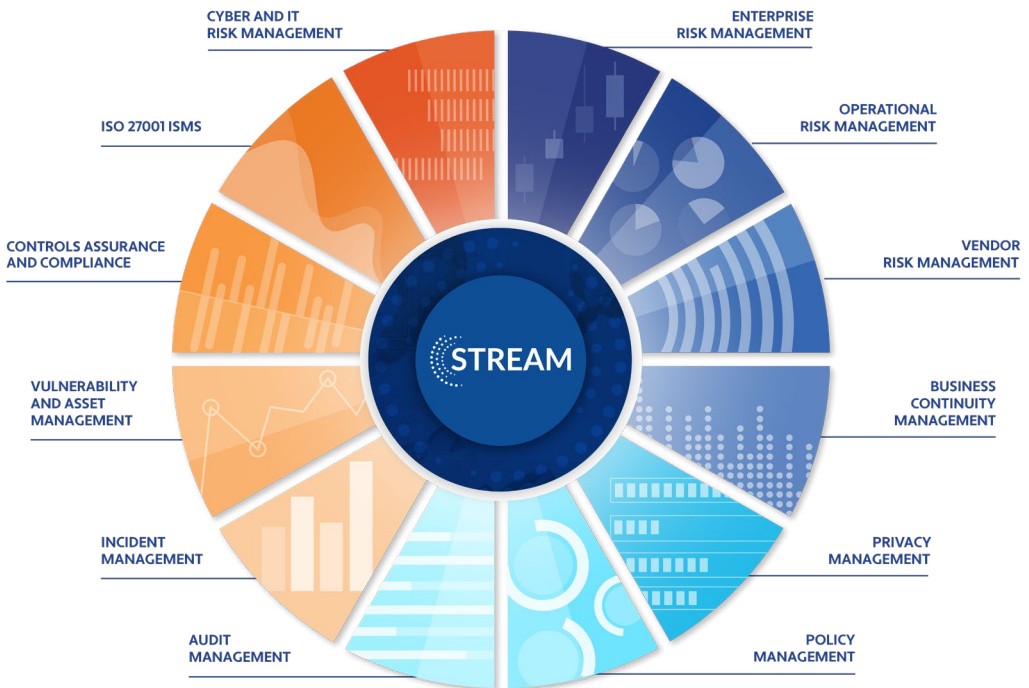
CYBER AND IT RISK MANAGEMENT

ENTERPRISE RISK MANAGEMENT

ISO 27001 ISMS

OPERATIONAL RISK MANAGEMENT

CONTROLS ASSURANCE AND COMPLIANCE

VENDOR RISK MANAGEMENT

STREAM

VULNERABILITY AND ASSET MANAGEMENT

BUSINESS CONTINUITY MANAGEMENT

INCIDENT MANAGEMENT

PRIVACY MANAGEMENT

AUDIT MANAGEMENT

POLICY MANAGEMENT